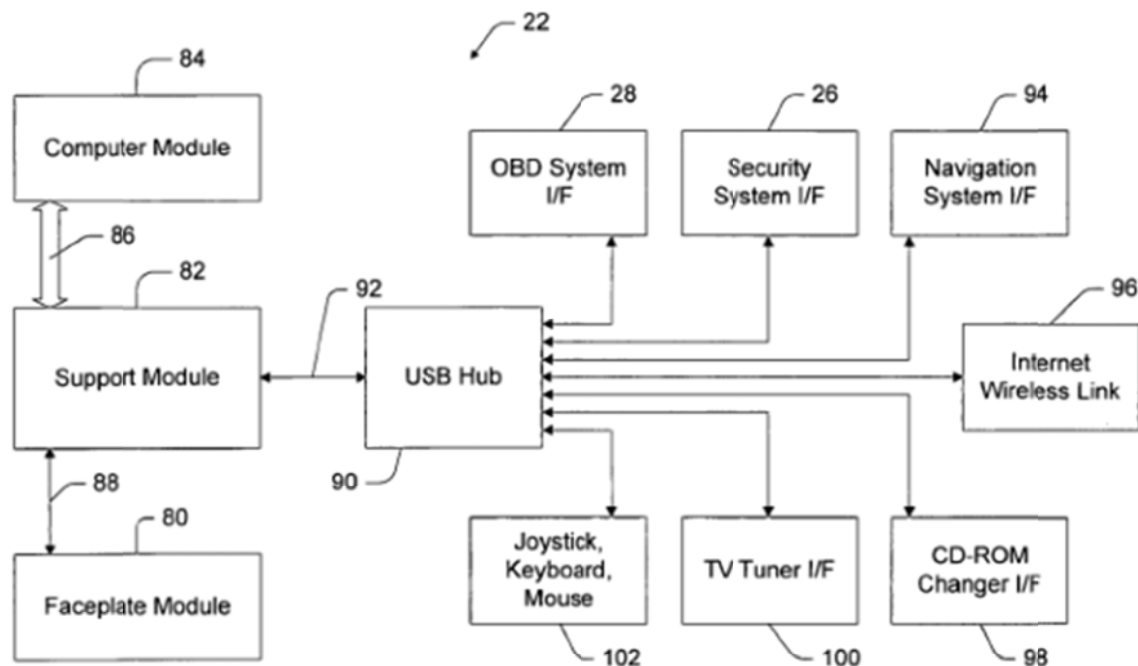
22

84

Computer Module

86

82

Support Module

88

80

Faceplate Module

92

USB Hub

90

28

OBD System I/F

26

Security System I/F

94

Navigation System I/F

96

Internet Wireless Link

Joystick, Keyboard, Mouse

102

TV Tuner I/F

100

CD-ROM Changer I/F

98